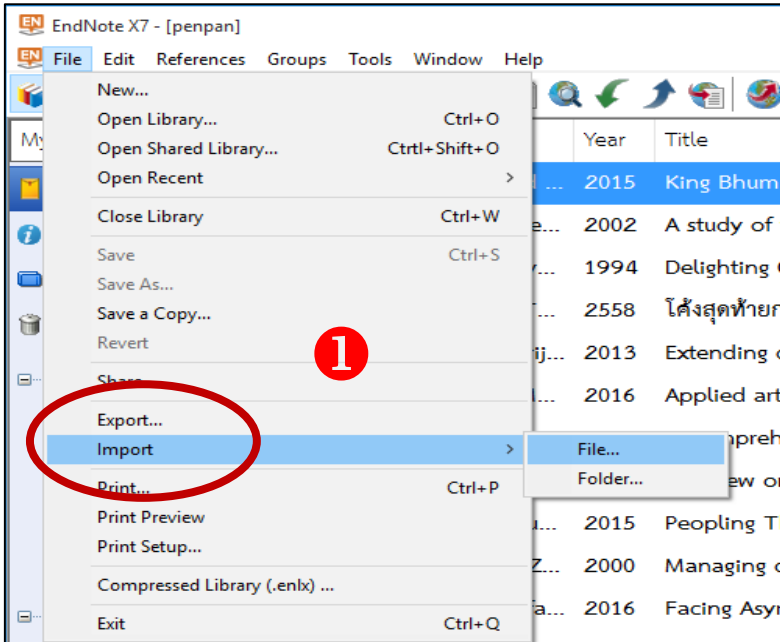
EndNote X7 - [penpan]

File Edit References Groups Tools Window Help

My

New...
Open Library... Ctrl+O
Open Shared Library... Ctrtl+Shift+O
Open Recent >
Close Library Ctrl+W
Save Ctrl+S
Save As...
Save a Copy...
Revert
Share...
Export...
Import >
Print... Ctrl+P
Print Preview
Print Setup...
Compressed Library (.enlx) ...
Exit Ctrl+Q

File...
Folder...

1

| Year | Title |
|---|---|
| 2015 | King Bhum |
| 2002 | A study of |
| 1994 | Delighting |
| 2558 | โค้งสุดท้าย |
| 2013 | Extending |
| 2016 | Applied art |
| | mpreh |
| | ew o |
| 2015 | Peopling T |
| 2000 | Managing |
| 2016 | Facing Asy |